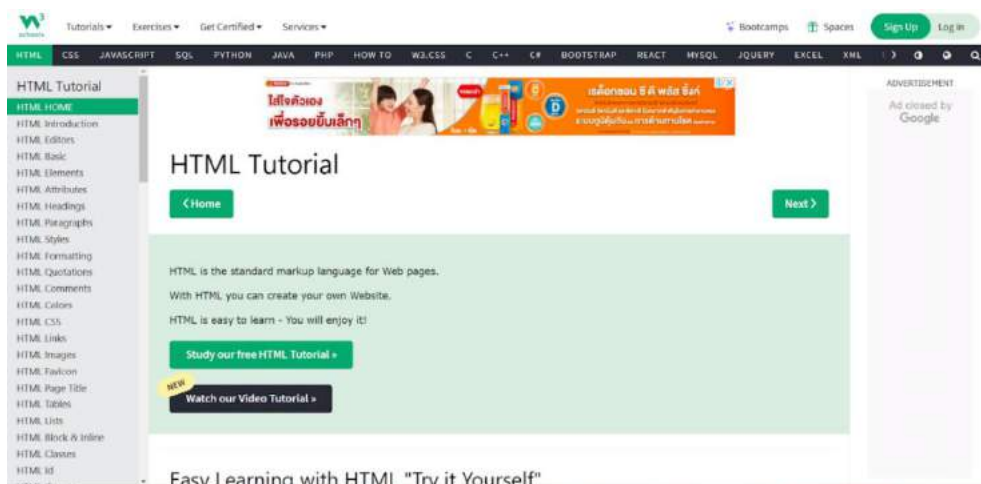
w3schools Tutorials ▾ Exercises ▾ Get Certified ▾ Services ▾ Bootcamps Spaces Sign Up Log in

HTML CSS JAVASCRIPT SQL PYTHON JAVA PHP HOW TO W3.CSS C C++ C# BOOTSTRAP REACT MYSQL JQUERY EXCEL XML

HTML Tutorial
HTML HOME
HTML Introduction
HTML Editors
HTML Basic
HTML Elements
HTML Attributes
HTML Headings
HTML Paragraphs
HTML Styles
HTML Formatting
HTML Quotations
HTML Comments
HTML Colors
HTML CSS
HTML Links
HTML Images
HTML Favicon
HTML Page Title
HTML Tables
HTML Lists
HTML Block & Inline
HTML Classes
HTML Id

ใส่ใจตัวเอง เพื่อรอยยิ้มเล็กๆ
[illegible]

HTML Tutorial

❮Home

Next❯

HTML is the standard markup language for Web pages.

With HTML you can create your own Website.

HTML is easy to learn - You will enjoy it!

Study our free HTML Tutorial »

NEW

Watch our Video Tutorial »

Easy Learning with HTML "Try it Yourself"

ADVERTISEMENT

Ad closed by Google